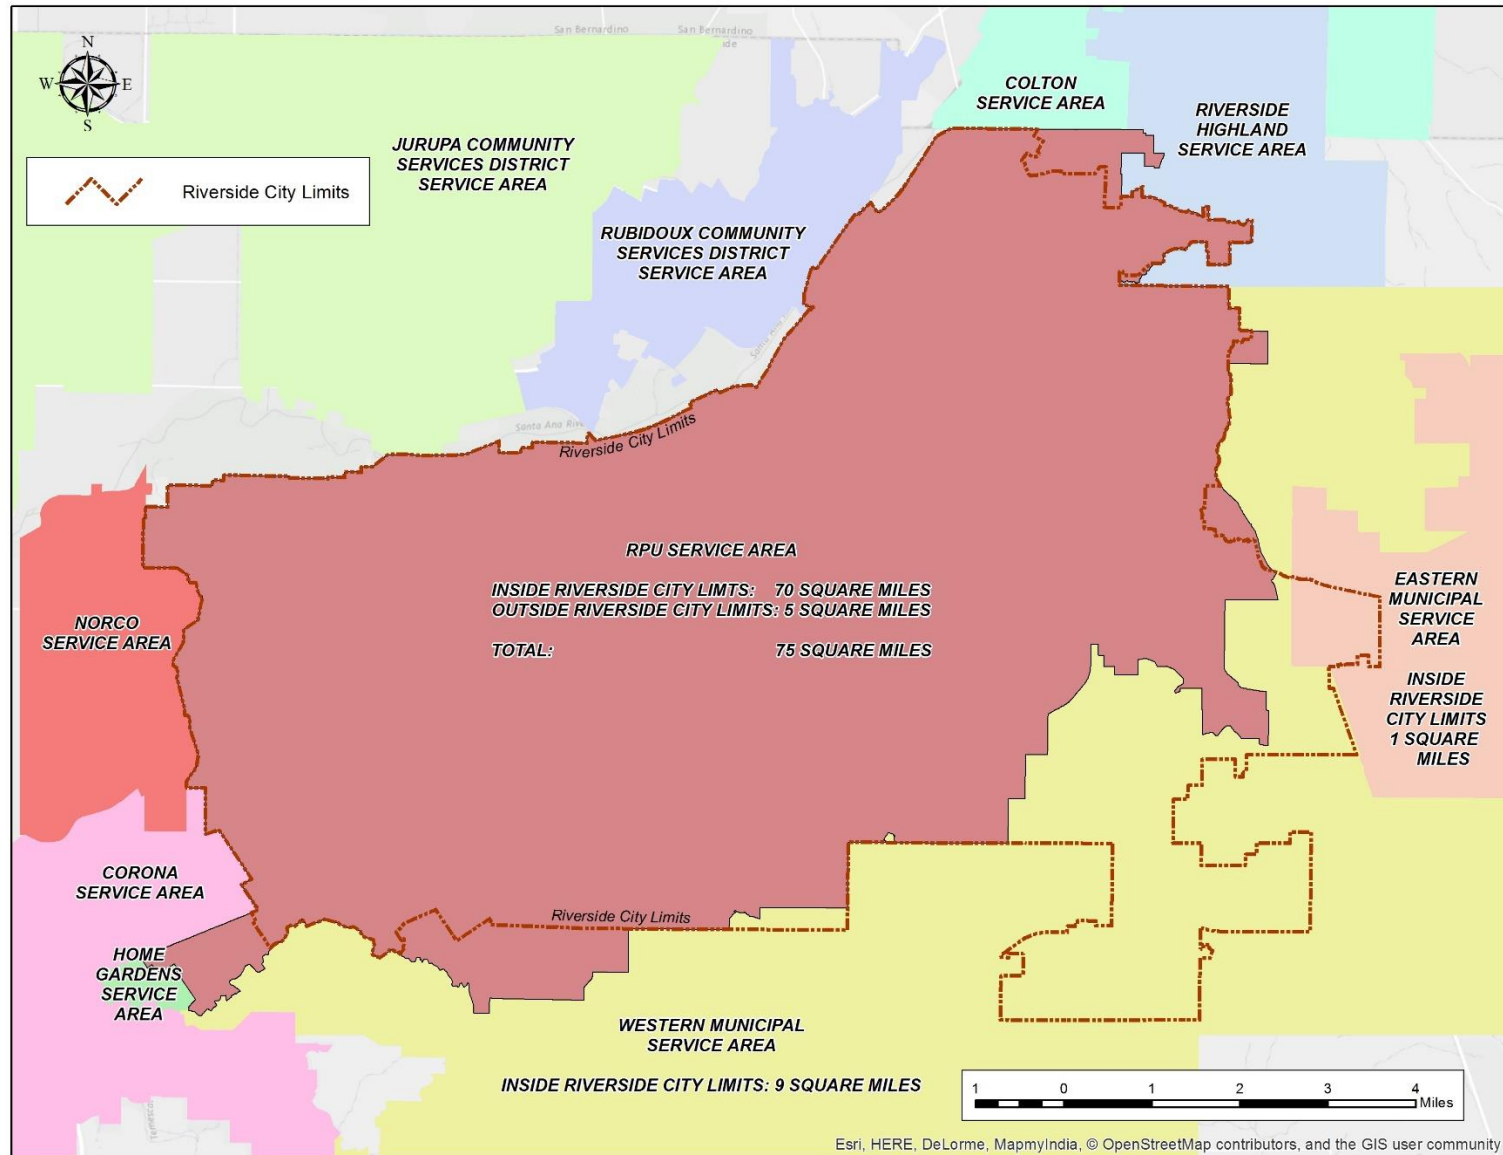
San Bernardino
San Bernardino

N
W
E
S

Riverside City Limits

JURUPA COMMUNITY SERVICES DISTRICT SERVICE AREA

COLTON SERVICE AREA

RIVERSIDE HIGHLAND SERVICE AREA

RUBIDOUX COMMUNITY SERVICES DISTRICT SERVICE AREA

Santa Ana Riv

Riverside City Limits

RPU SERVICE AREA

INSIDE RIVERSIDE CITY LIMTS: 70 SQUARE MILES
OUTSIDE RIVERSIDE CITY LIMITS: 5 SQUARE MILES

TOTAL: 75 SQUARE MILES

NORCO SERVICE AREA

EASTERN MUNICIPAL SERVICE AREA

INSIDE RIVERSIDE CITY LIMITS 1 SQUARE MILES

CORONA SERVICE AREA

Riverside City Limits

HOME GARDENS SERVICE AREA

WESTERN MUNICIPAL SERVICE AREA

INSIDE RIVERSIDE CITY LIMITS: 9 SQUARE MILES

1 0 1 2 3 4 Miles

Esri, HERE, DeLorme, MapmyIndia, © OpenStreetMap contributors, and the GIS user community